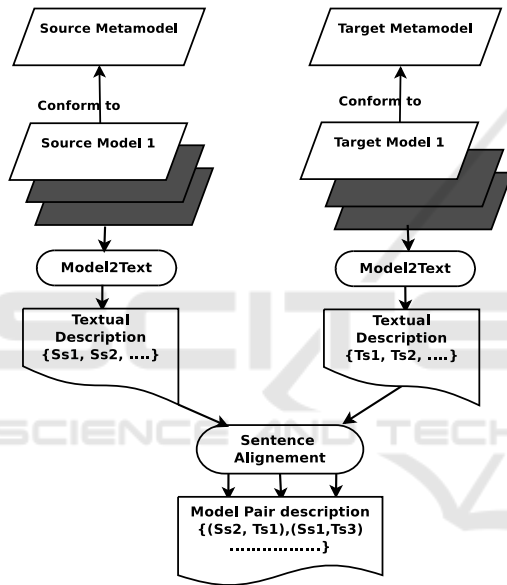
Source Metamodel

Target Metamodel

Conform to

Conform to

Source Model 1

Target Model 1

Model2Text

Model2Text

Textual Description {Ss1, Ss2, ....}

Textual Description {Ts1, Ts2, ....}

SCIENCE AND TECH

Sentence Alignement

Model Pair description {(Ss2, Ts1),(Ss1,Ts3) ................}